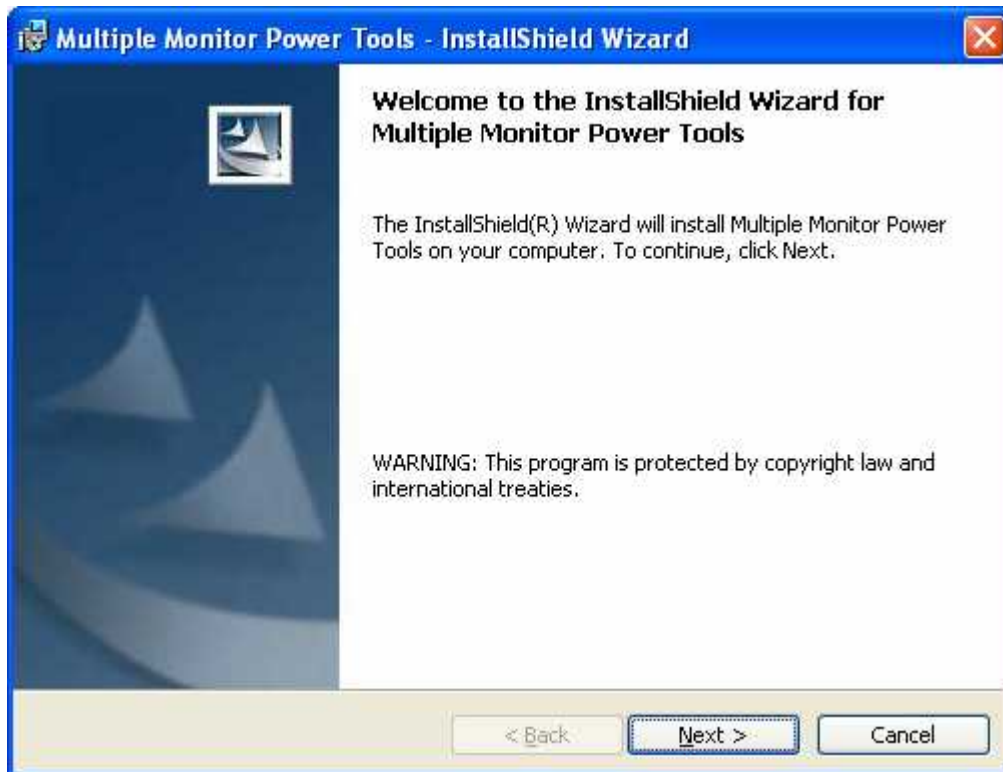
Multiple Monitor Power Tools - InstallShield Wizard

Welcome to the InstallShield Wizard for Multiple Monitor Power Tools

The InstallShield(R) Wizard will install Multiple Monitor Power Tools on your computer. To continue, click Next.

WARNING: This program is protected by copyright law and international treaties.

< Back

Next >

Cancel